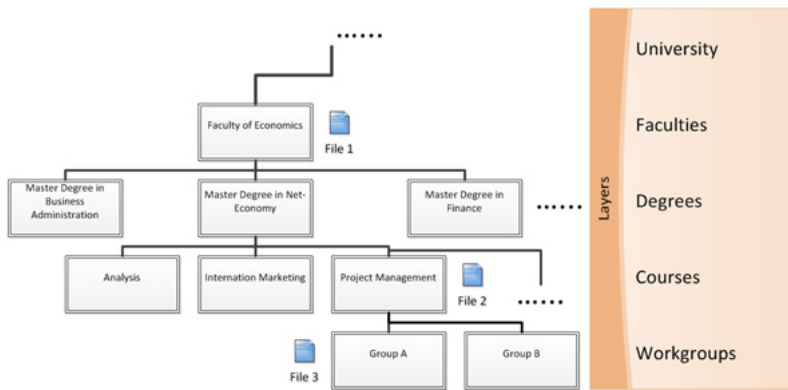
......

Faculty of Economics

File 1

Master Degree in Business Administration

Master Degree in Net-Economy

Master Degree in Finance

......

Analysis

Internation Marketing

Project Management

File 2

......

Group A

Group B

File 3

Layers

University

Faculties

Degrees

Courses

Workgroups